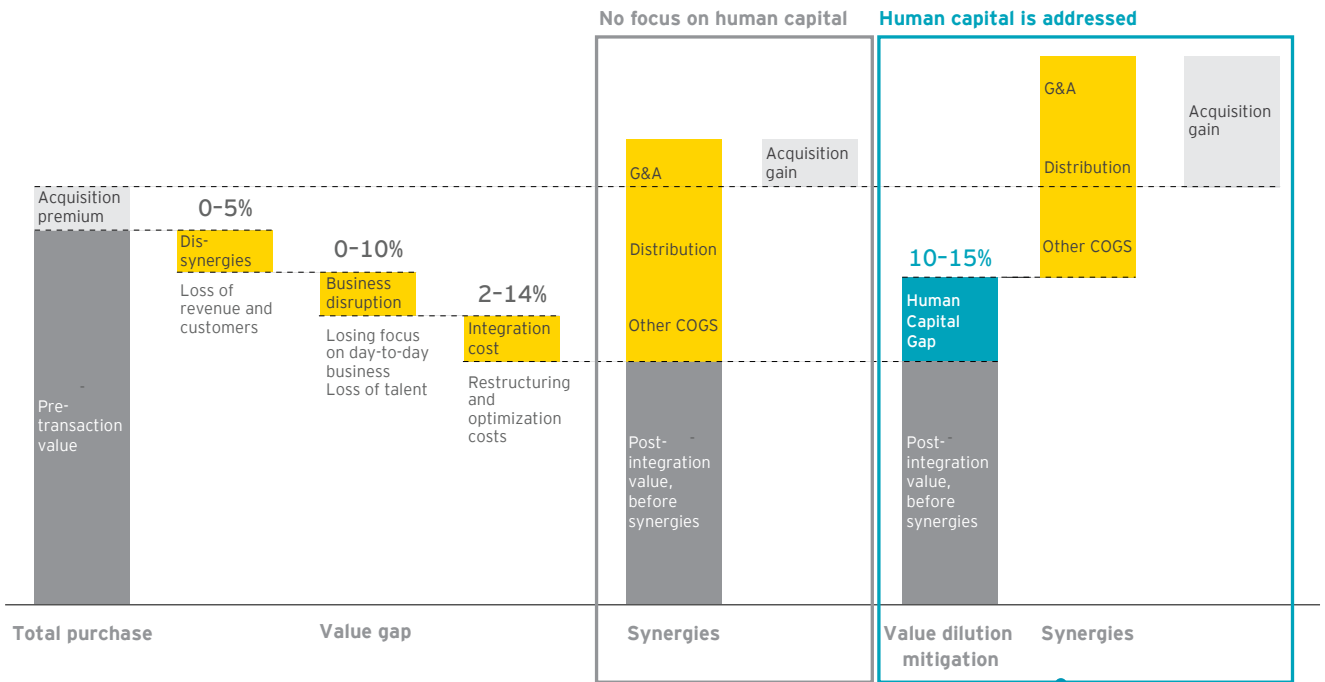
No focus on human capital

Human capital is addressed

Acquisition premium

Pre-transaction value

0–5%

Dis-synergies

Loss of revenue and customers

0–10%

Business disruption

Losing focus on day-to-day business
Loss of talent

2–14%

Integration cost

Restructuring and optimization costs

G&A

Distribution

Other COGS

Post-integration value, before synergies

Acquisition gain

10–15%

Human Capital Gap

Post-integration value, before synergies

G&A

Distribution

Other COGS

Acquisition gain

Total purchase

Value gap

Synergies

Value dilution mitigation

Synergies